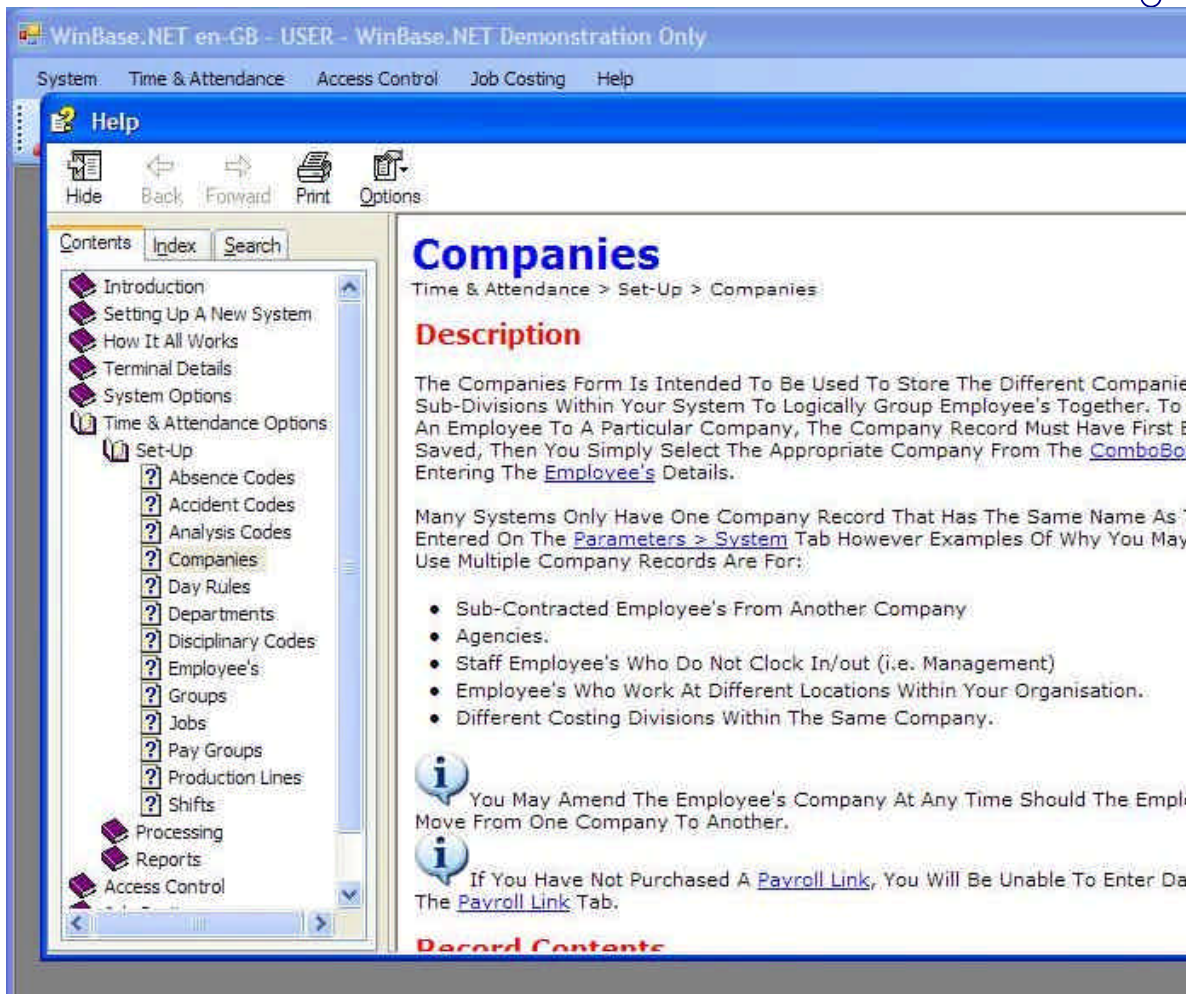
WinBase.NET en-GB - USER - WinBase.NET Demonstration Only

System Time & Attendance Access Control Job Costing Help

Help

Hide Back Forward Print Options

Contents Index Search

Introduction
Setting Up A New System
How It All Works
Terminal Details
System Options
Time & Attendance Options
Set-Up
Absence Codes
Accident Codes
Analysis Codes
Companies
Day Rules
Departments
Disciplinary Codes
Employee's
Groups
Jobs
Pay Groups
Production Lines
Shifts
Processing
Reports
Access Control

Companies

Time & Attendance > Set-Up > Companies

Description

The Companies Form Is Intended To Be Used To Store The Different Companie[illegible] Sub-Divisions Within Your System To Logically Group Employee's Together. To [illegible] An Employee To A Particular Company, The Company Record Must Have First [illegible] Saved, Then You Simply Select The Appropriate Company From The ComboBo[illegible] Entering The Employee's Details.

Many Systems Only Have One Company Record That Has The Same Name As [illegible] Entered On The Parameters > System Tab However Examples Of Why You May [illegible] Use Multiple Company Records Are For:

• Sub-Contracted Employee's From Another Company
• Agencies.
• Staff Employee's Who Do Not Clock In/out (i.e. Management)
• Employee's Who Work At Different Locations Within Your Organisation.
• Different Costing Divisions Within The Same Company.

You May Amend The Employee's Company At Any Time Should The Empl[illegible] Move From One Company To Another.

If You Have Not Purchased A Payroll Link, You Will Be Unable To Enter Da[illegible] The Payroll Link Tab.

Record Contents